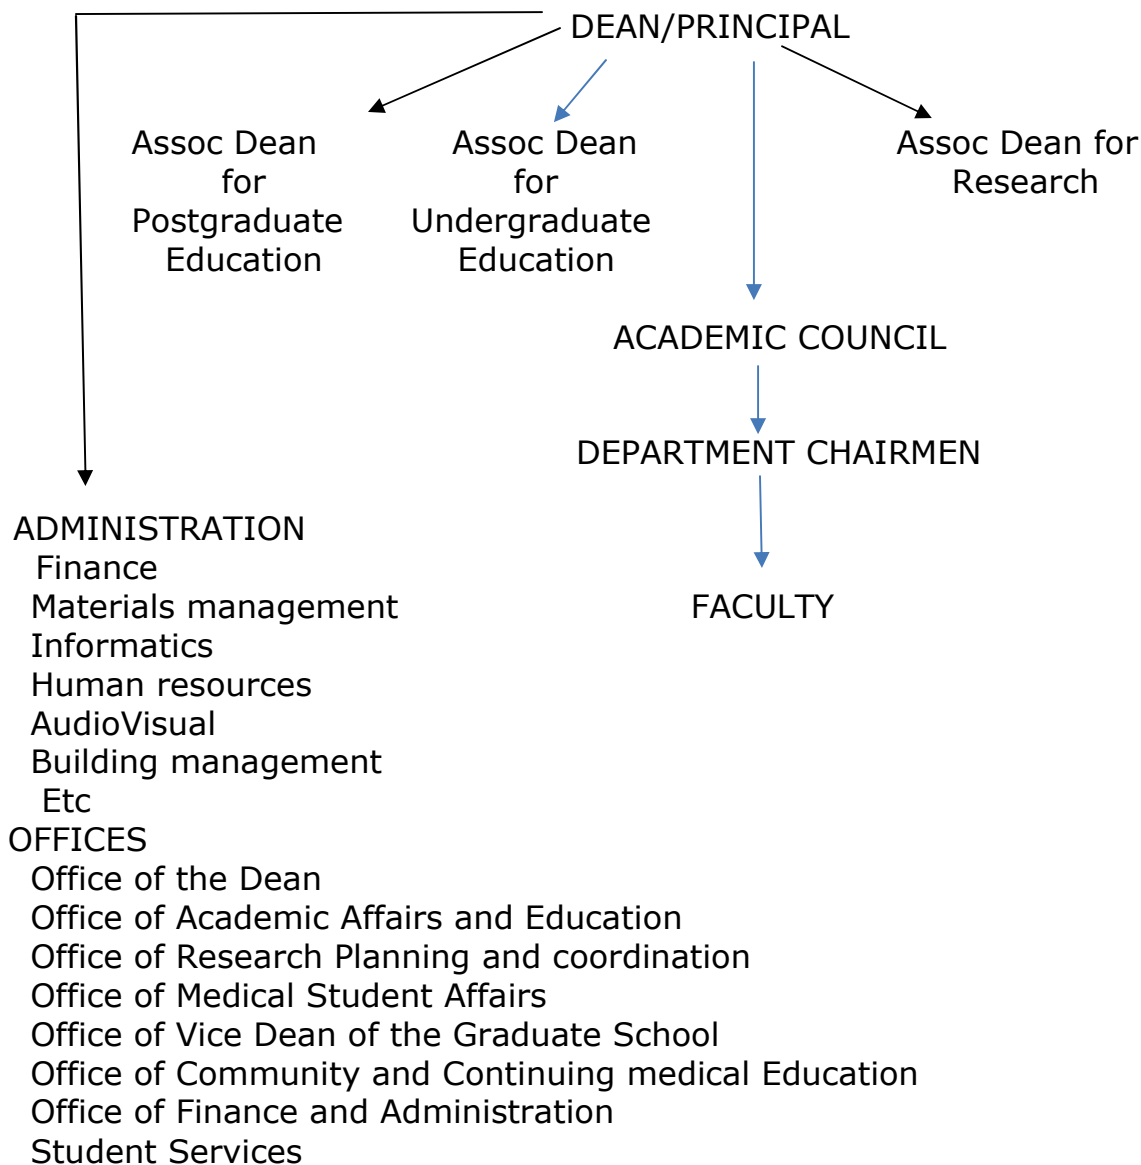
DEAN/PRINCIPAL

Assoc Dean for Postgraduate Education

Assoc Dean for Undergraduate Education

Assoc Dean for Research

ACADEMIC COUNCIL

DEPARTMENT CHAIRMEN

FACULTY

ADMINISTRATION
Finance
Materials management
Informatics
Human resources
AudioVisual
Building management
Etc

OFFICES
Office of the Dean
Office of Academic Affairs and Education
Office of Research Planning and coordination
Office of Medical Student Affairs
Office of Vice Dean of the Graduate School
Office of Community and Continuing medical Education
Office of Finance and Administration
Student Services